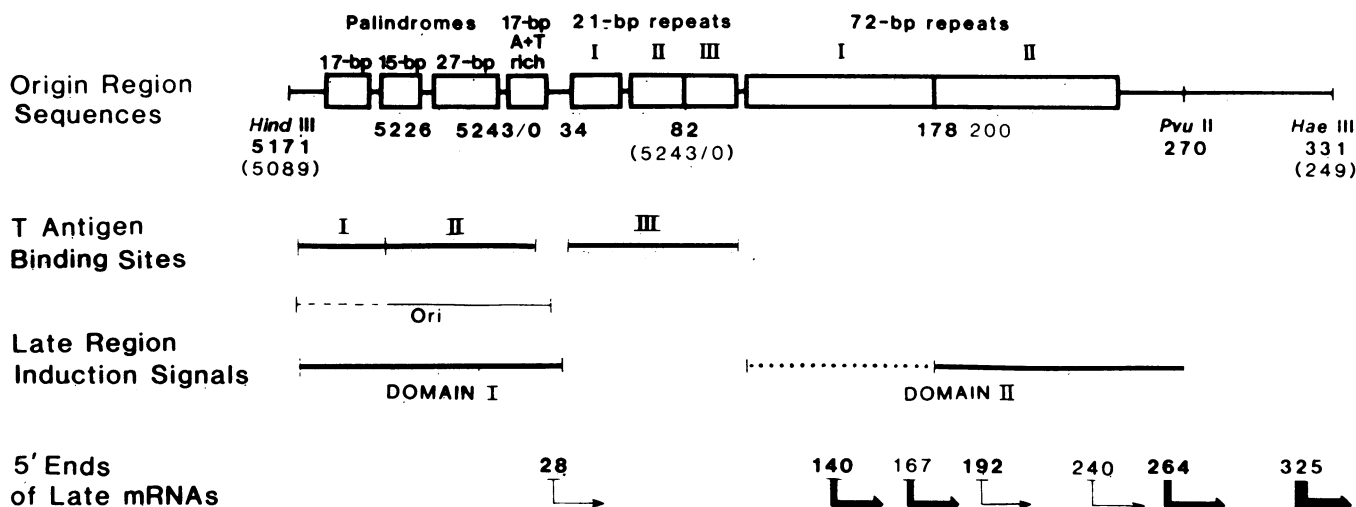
Palindromes
17-bp A+T rich
21-bp repeats
72-bp repeats
17-bp 15-bp 27-bp
I II III
I II

Origin Region Sequences

Hind III 5171 (5089)
5226
5243/0
34
82 (5243/0)
178 200
Pvu II 270
Hae III 331 (249)

T Antigen Binding Sites
I II III

Ori

Late Region Induction Signals
DOMAIN I
DOMAIN II

5' Ends of Late mRNAs
28
140 167 192 240 264 325